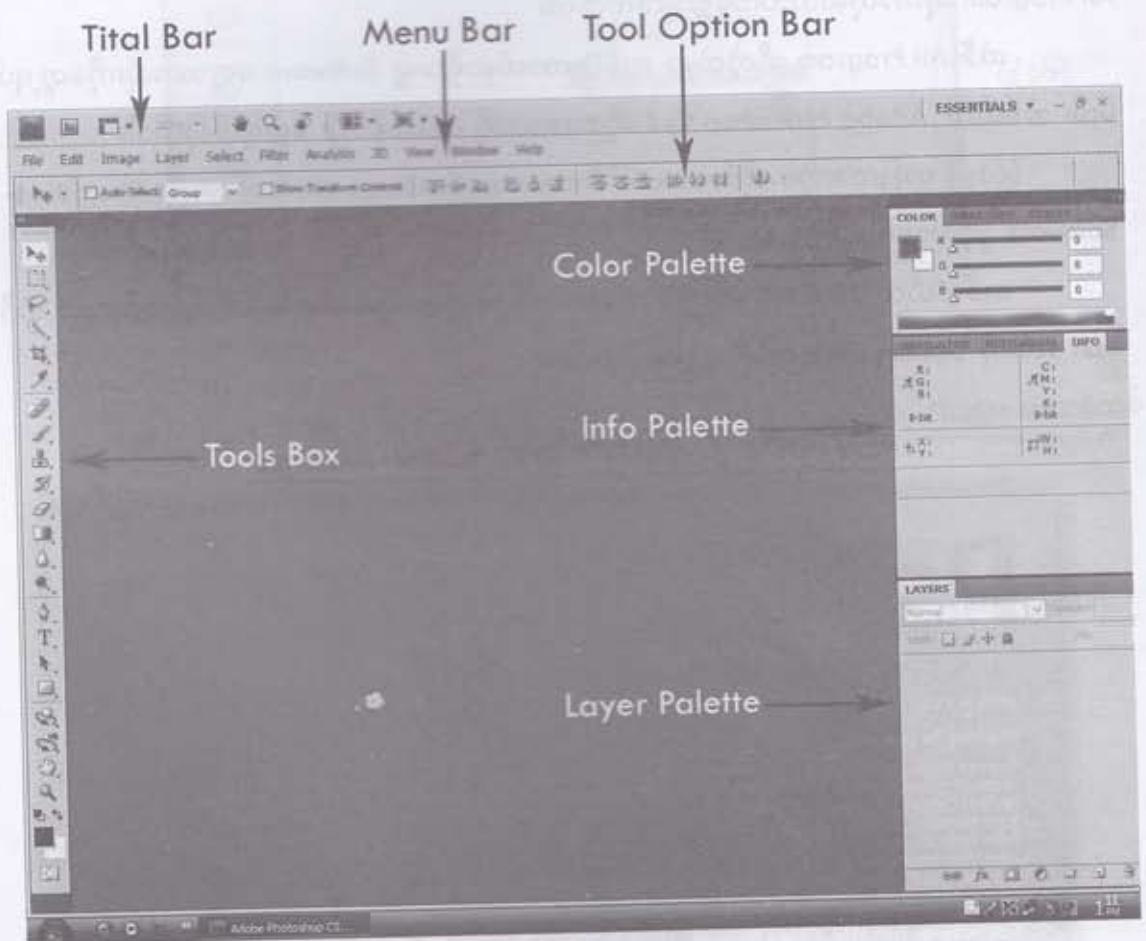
Tital Bar

Menu Bar

Tool Option Bar

ESSENTIALS

File Edit Image Layer Select Filter Analysis 3D View Window Help

Auto-Select: Group

Show Transform Controls

COLOR

R 0

G 0

B 0

INFO

R:
G:
B:

8-bit

C:
M:
Y:
K:

8-bit

X:
Y:

W:
H:

Color Palette

Info Palette

Tools Box

LAYERS

Normal

Layer Palette

Adobe Photoshop CS...